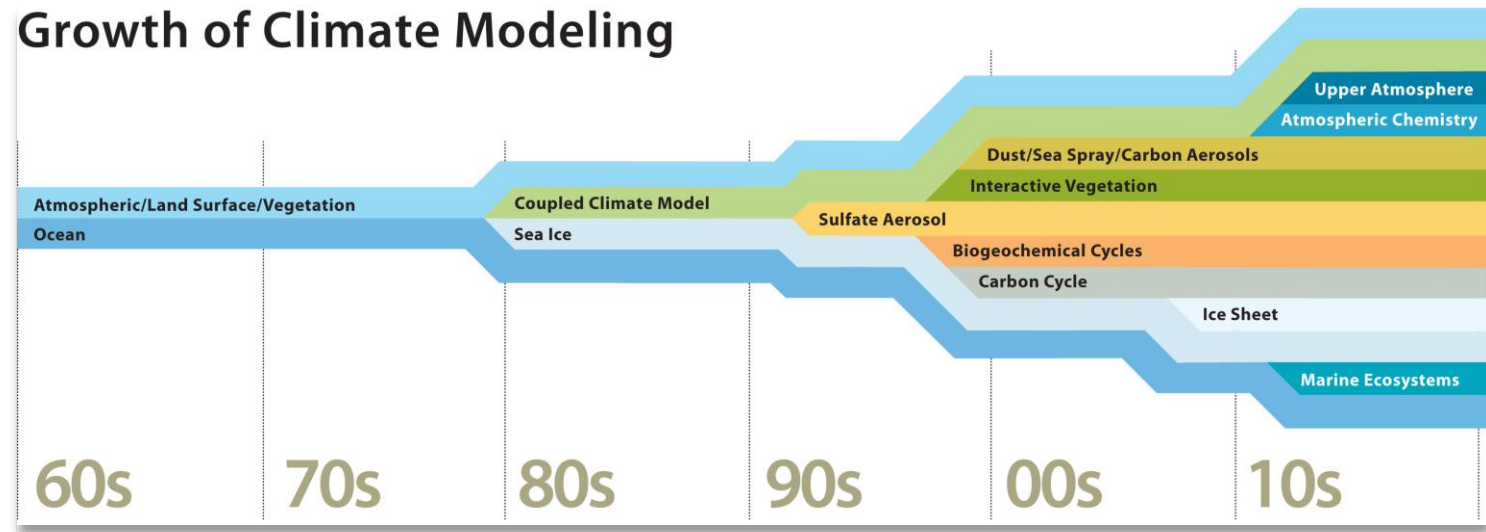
Growth of Climate Modeling

Upper Atmosphere
Atmospheric Chemistry
Dust/Sea Spray/Carbon Aerosols
Interactive Vegetation
Atmospheric/Land Surface/Vegetation
Coupled Climate Model
Sulfate Aerosol
Ocean
Sea Ice
Biogeochemical Cycles
Carbon Cycle
Ice Sheet
Marine Ecosystems

60s 70s 80s 90s 00s 10s